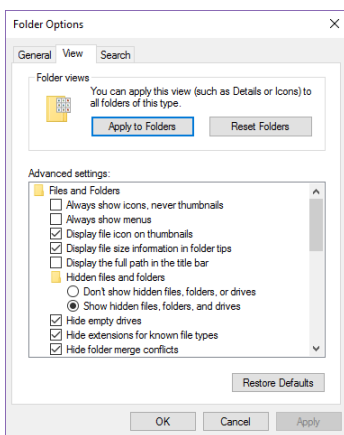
Folder Options

×

General View Search

Folder views

You can apply this view (such as Details or Icons) to all folders of this type.

Apply to Folders

Reset Folders

Advanced settings:

Files and Folders

Always show icons, never thumbnails

Always show menus

Display file icon on thumbnails

Display file size information in folder tips

Display the full path in the title bar

Hidden files and folders

Don't show hidden files, folders, or drives

Show hidden files, folders, and drives

Hide empty drives

Hide extensions for known file types

Hide folder merge conflicts

Restore Defaults

OK

Cancel

Apply